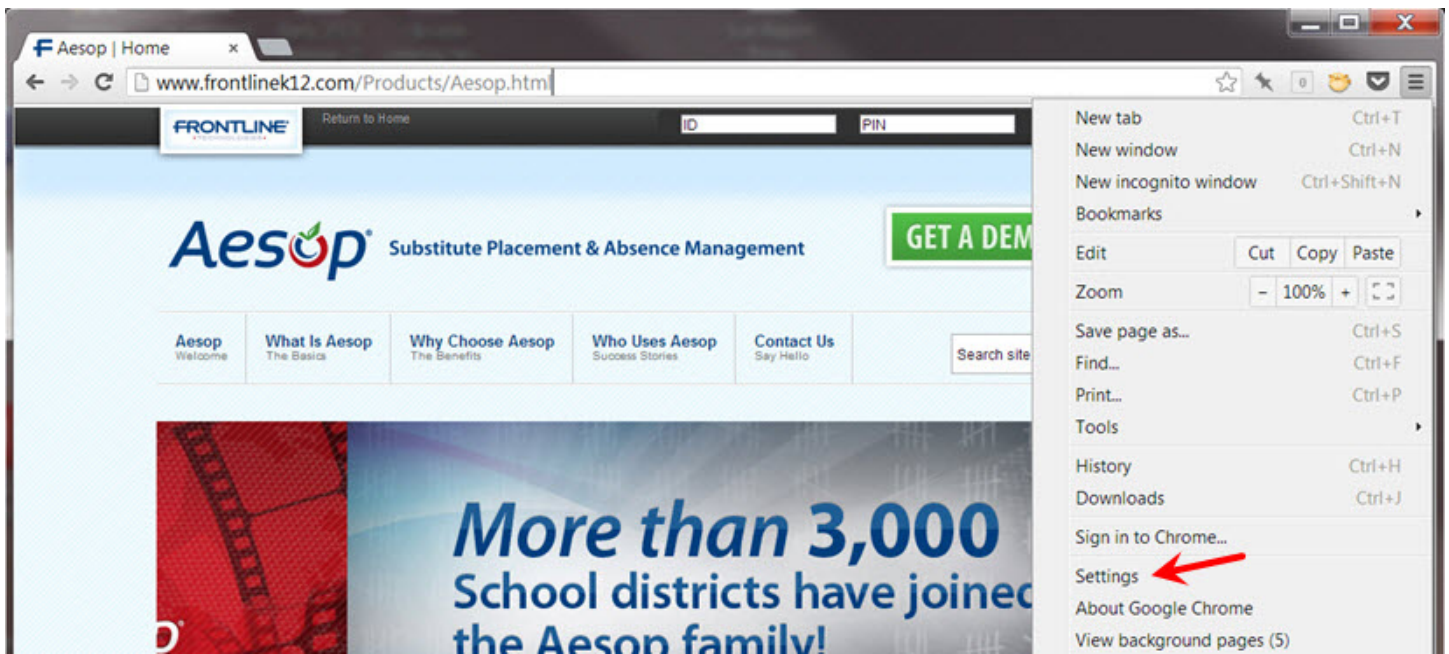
Aesop | Home ×

www.frontlinek12.com/Products/Aesop.html

0

FRONTLINE

Return to Home

ID

PIN

Aesop Substitute Placement & Absence Management

GET A DEM

Aesop Welcome

What Is Aesop The Basics

Why Choose Aesop The Benefits

Who Uses Aesop Success Stories

Contact Us Say Hello

Search site

More than 3,000
School districts have joinec
the Aesop family!

New tab Ctrl+T
New window Ctrl+N
New incognito window Ctrl+Shift+N
Bookmarks
Edit Cut Copy Paste
Zoom - 100% +
Save page as... Ctrl+S
Find... Ctrl+F
Print... Ctrl+P
Tools
History Ctrl+H
Downloads Ctrl+J
Sign in to Chrome...
Settings
About Google Chrome
View background pages (5)